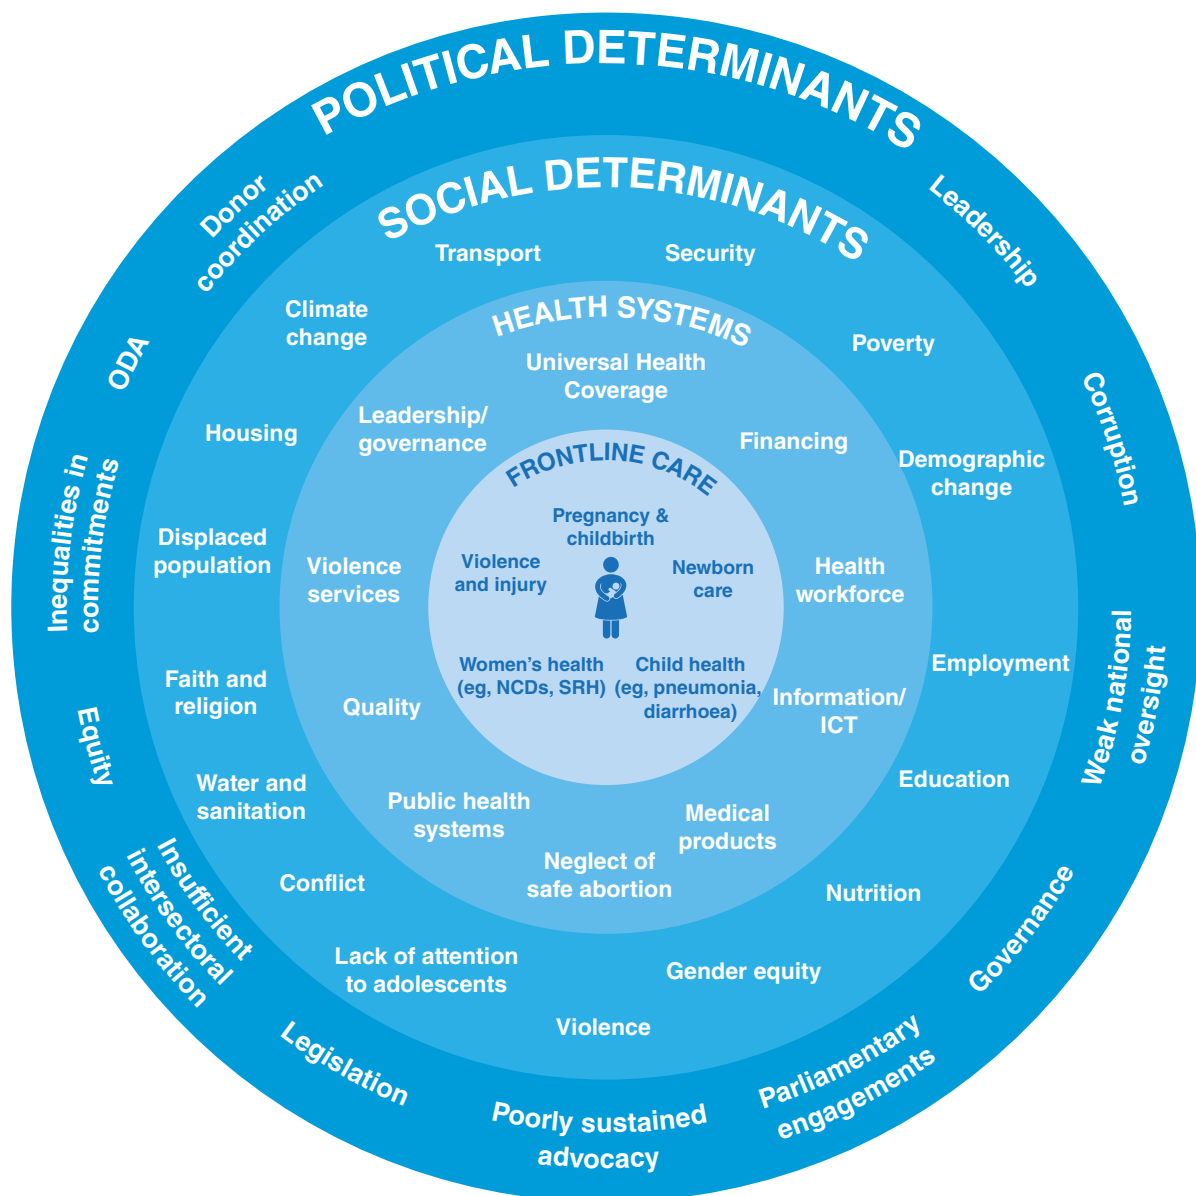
POLITICAL DETERMINANTS

Donor coordination

Leadership

ODA

Corruption

Inequalities in commitments

Weak national oversight

Equity

Insufficient intersectoral collaboration

Governance

Legislation

Poorly sustained advocacy

Parliamentary engagements

SOCIAL DETERMINANTS

Transport

Security

Climate change

Poverty

Housing

Demographic change

Displaced population

Employment

Faith and religion

Education

Water and sanitation

Nutrition

Conflict

Lack of attention to adolescents

Gender equity

Violence

HEALTH SYSTEMS

Universal Health Coverage

Leadership/ governance

Financing

Violence services

Health workforce

Quality

Information/ ICT

Public health systems

Medical products

Neglect of safe abortion

FRONTLINE CARE

Pregnancy & childbirth

Violence and injury

Newborn care

Women's health (eg, NCDs, SRH)

Child health (eg, pneumonia, diarrhoea)